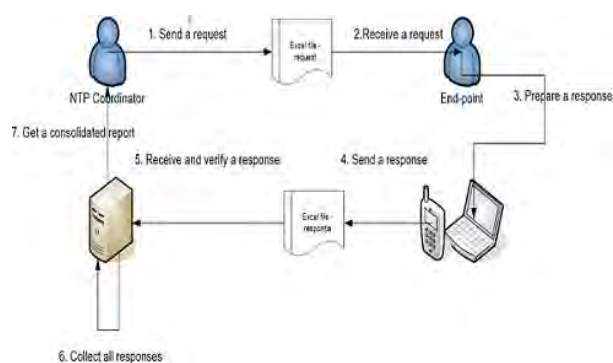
1. Send a request

Excel file - request

2.Receive a request

NTP Coordinator

End-point

3. Prepare a response

7. Get a consolidated report

5. Receive and verify a response

4. Send a response

Excel file - response

6. Collect all responses